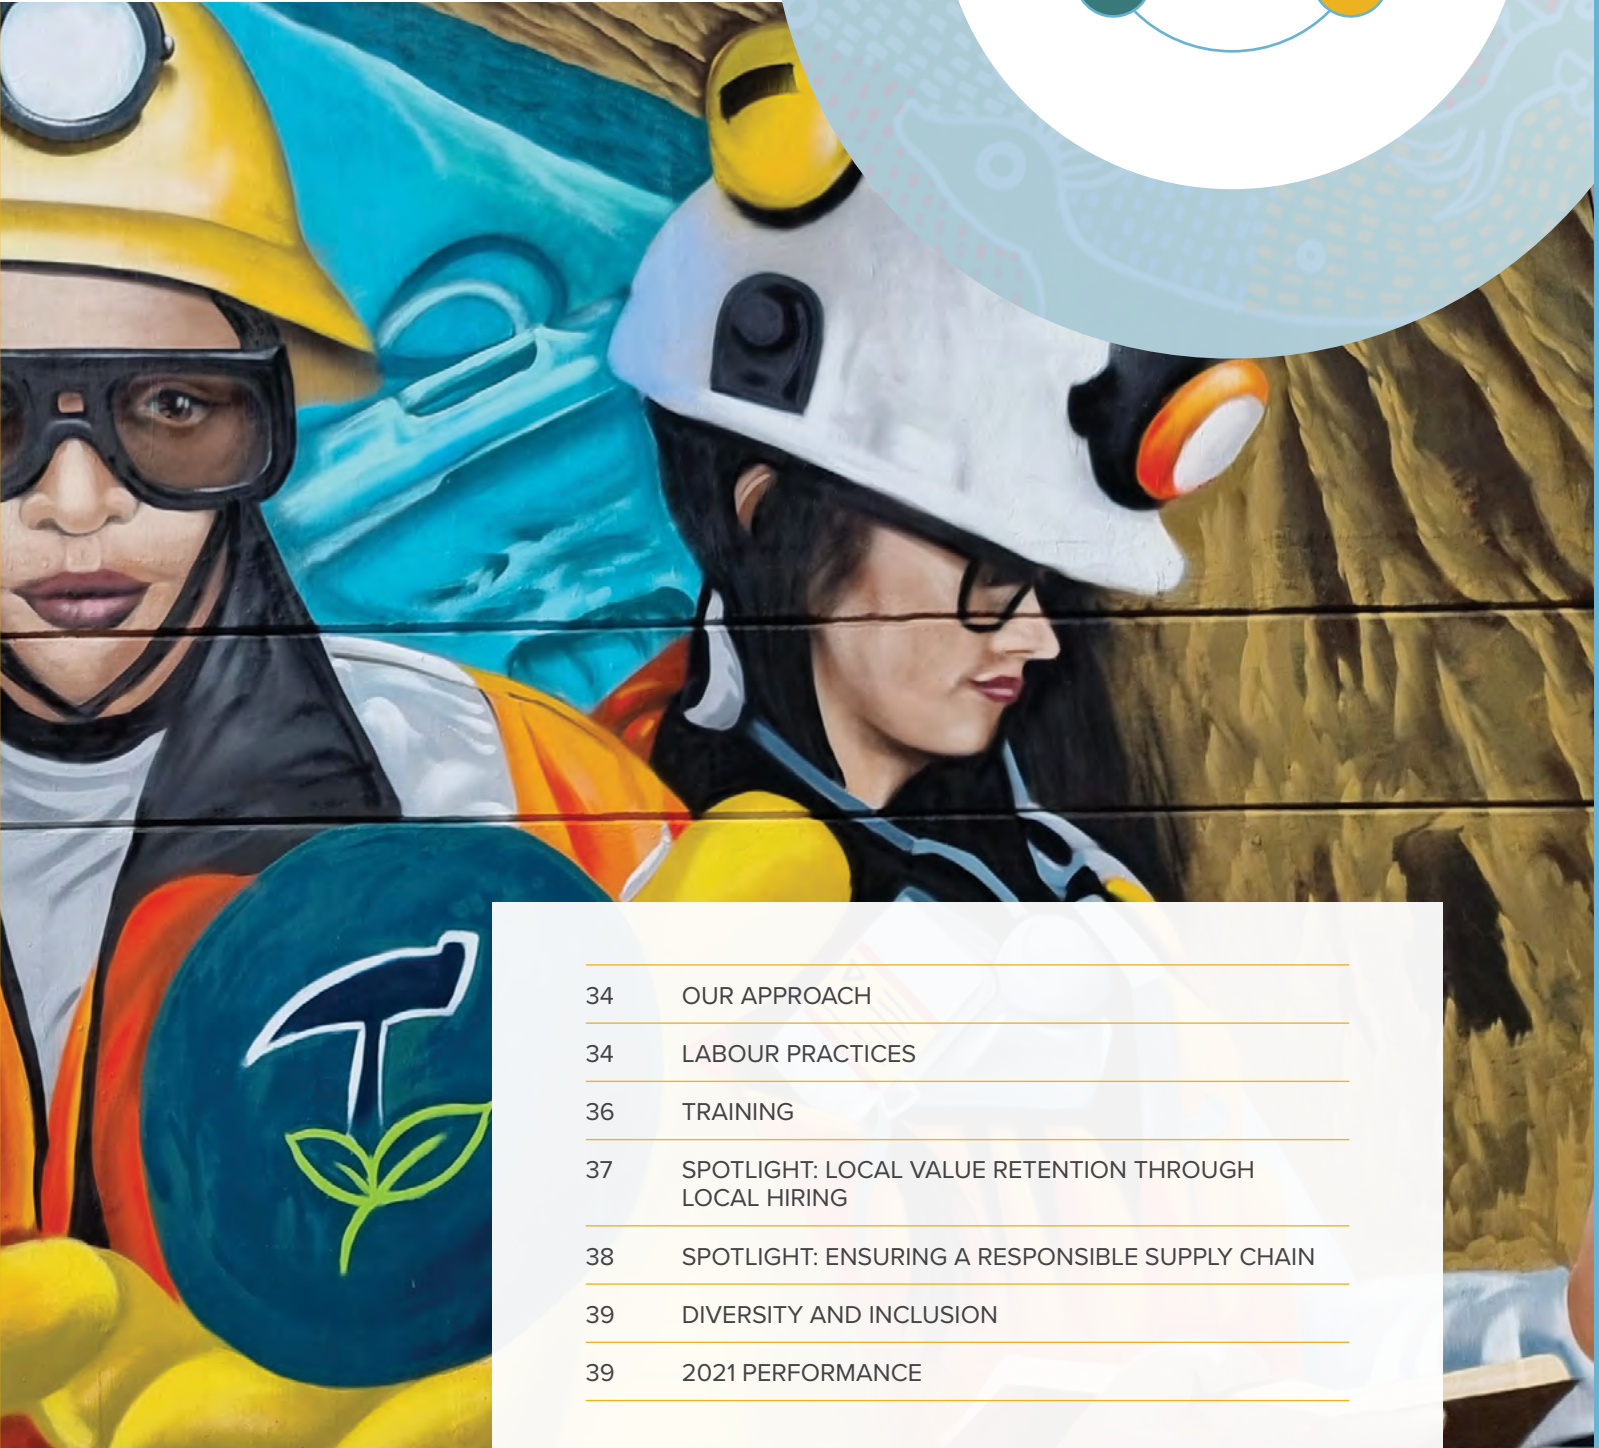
| | |
|---|---|
| 34 | OUR APPROACH |
| 34 | LABOUR PRACTICES |
| 36 | TRAINING |
| 37 | SPOTLIGHT: LOCAL VALUE RETENTION THROUGH LOCAL HIRING |
| 38 | SPOTLIGHT: ENSURING A RESPONSIBLE SUPPLY CHAIN |
| 39 | DIVERSITY AND INCLUSION |
| 39 | 2021 PERFORMANCE |